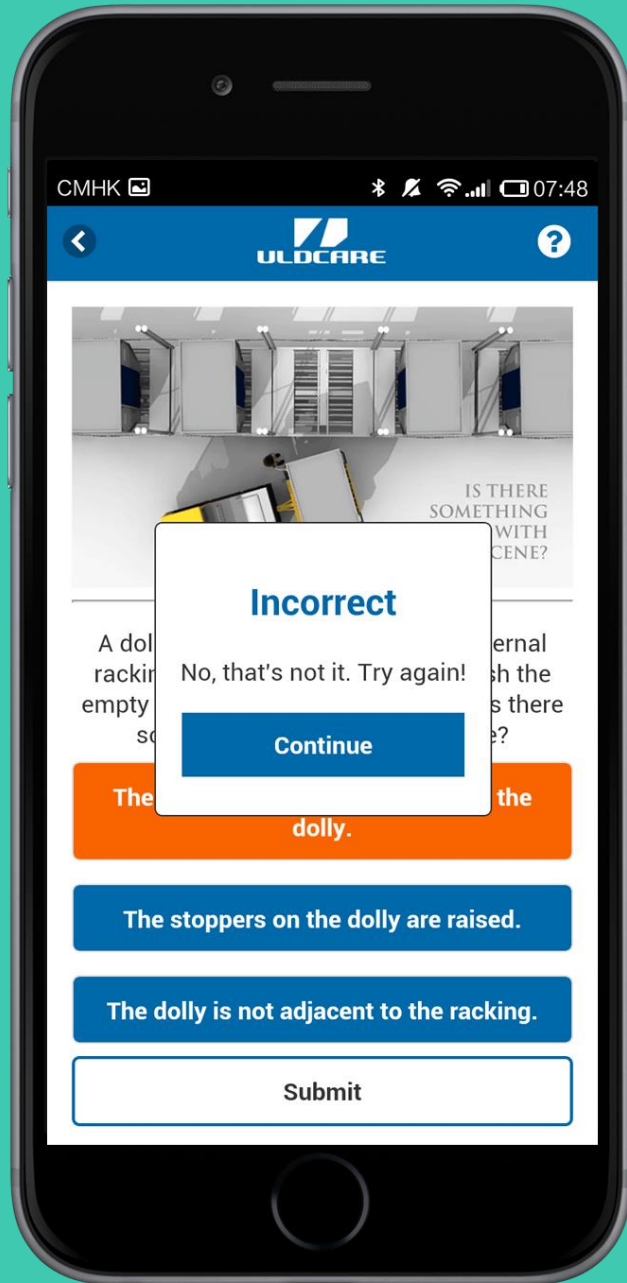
CMHK 07:48

ULDCARE

IS THERE SOMETHING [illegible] WITH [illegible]CENE?

A dol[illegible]ernal rackin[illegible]sh the empty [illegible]s there so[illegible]e?

Incorrect

No, that's not it. Try again!

Continue

The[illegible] the dolly.

The stoppers on the dolly are raised.

The dolly is not adjacent to the racking.

Submit